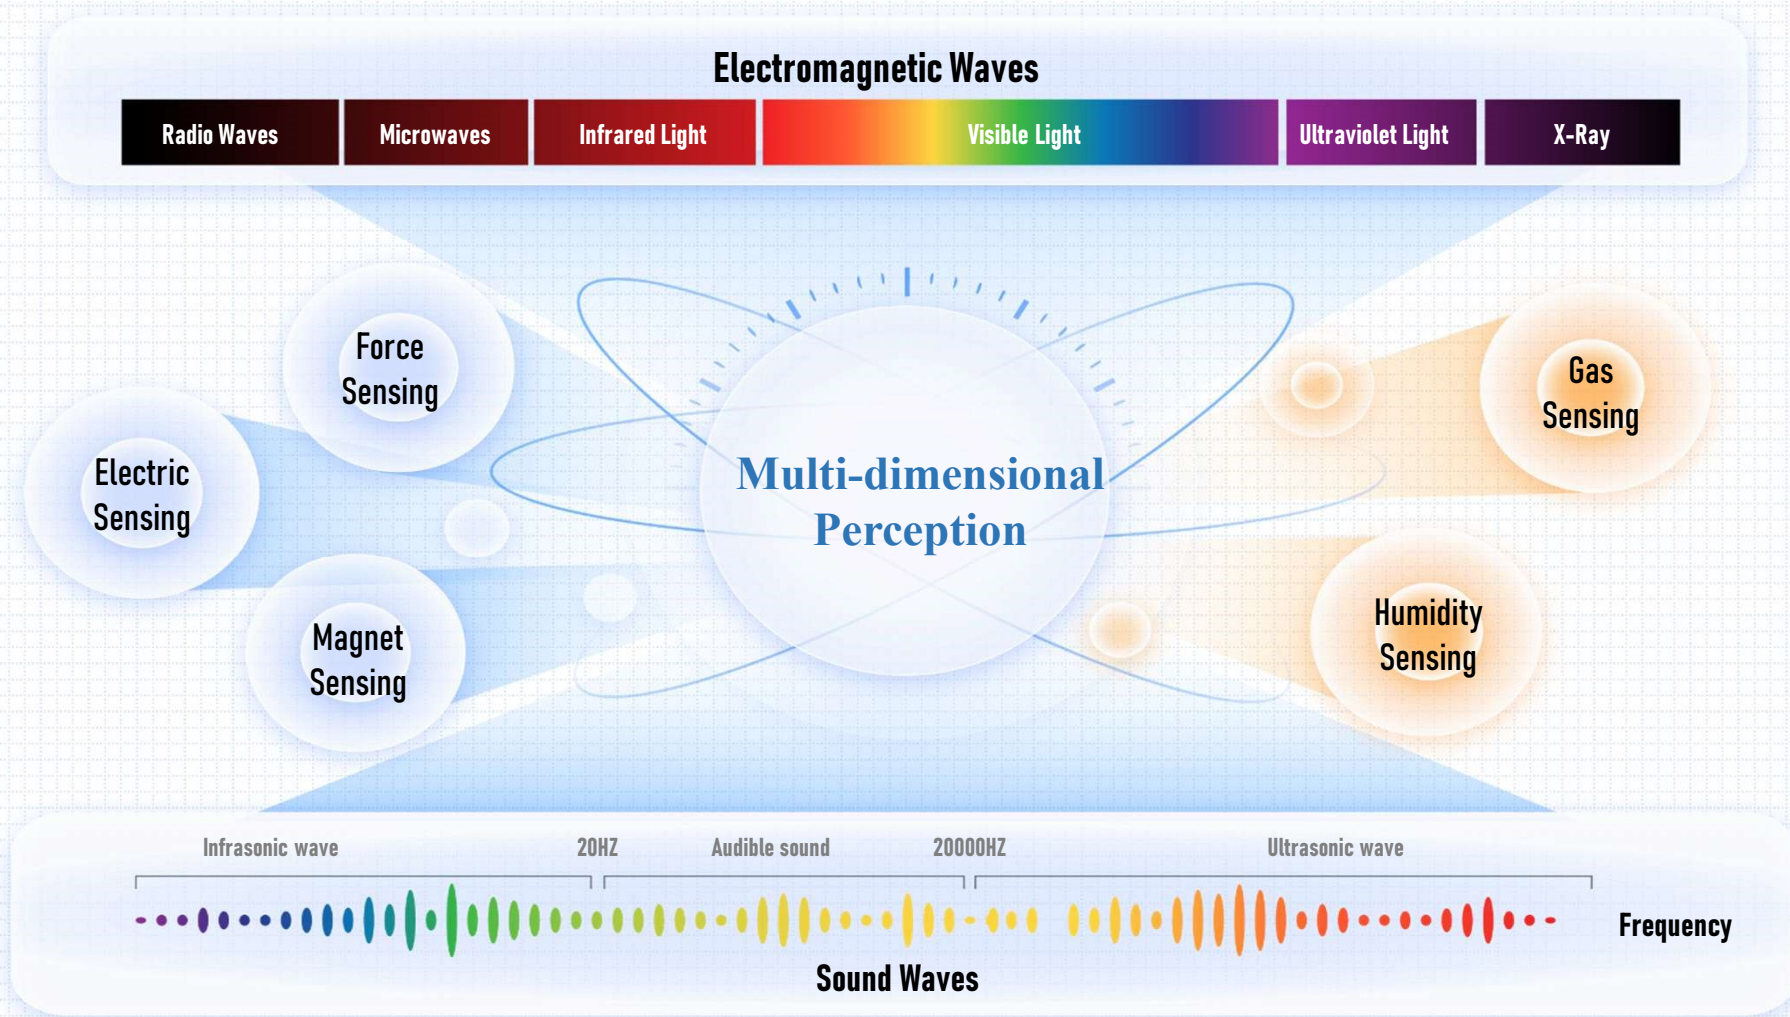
Electromagnetic Waves

Radio Waves
Microwaves
Infrared Light
Visible Light
Ultraviolet Light
X-Ray

Force Sensing
Electric Sensing
Magnet Sensing
Multi-dimensional Perception
Gas Sensing
Humidity Sensing

Infrasonic wave
20HZ
Audible sound
20000HZ
Ultrasonic wave
Frequency
Sound Waves